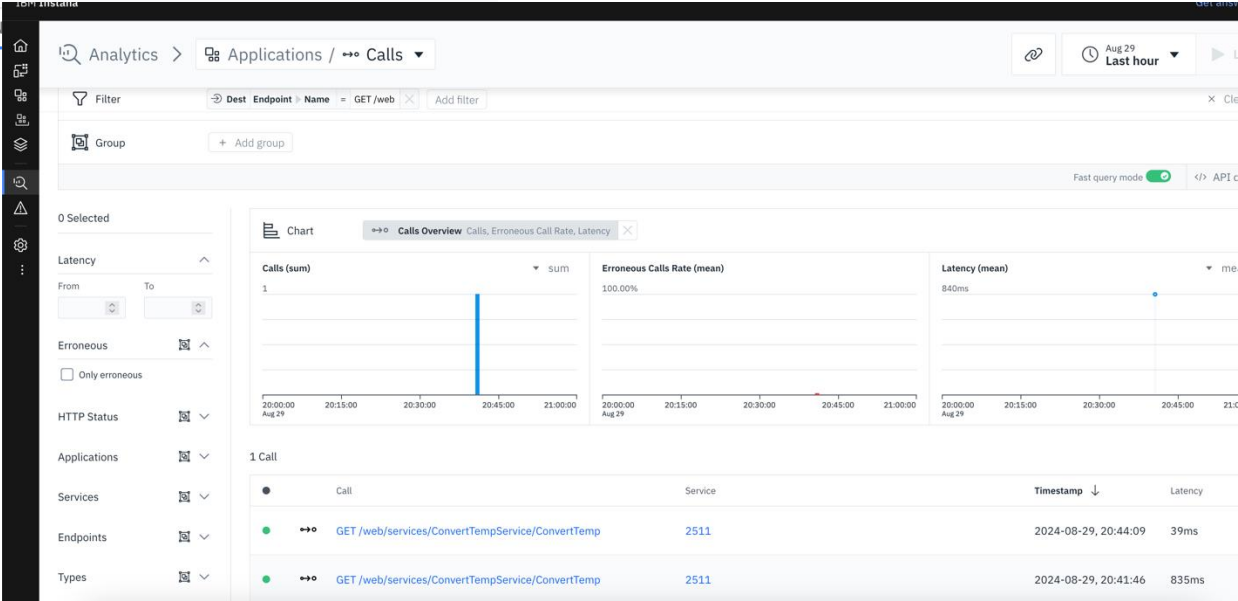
IBM Instana

Get ansi

Analytics > Applications / Calls ▾

Aug 29
Last hour ▾

Filter

Dest Endpoint Name = GET /web

Add filter

× Cle

Group

+ Add group

Fast query mode

</> API c

0 Selected

Latency

From To

Erroneous

Only erroneous

HTTP Status

Applications

Services

Endpoints

Types

Chart

Calls Overview Calls, Erroneous Call Rate, Latency

Calls (sum)

▾ sum

1

20:00:00
Aug 29

20:15:00

20:30:00

20:45:00

21:00:00

Erroneous Calls Rate (mean)

100.00%

20:00:00
Aug 29

20:15:00

20:30:00

20:45:00

21:00:00

Latency (mean)

▾ mea

840ms

20:00:00
Aug 29

20:15:00

20:30:00

20:45:00

21:0

1 Call

| | Call | Service | Timestamp ↓ | Latency |
|---|---|---|---|---|
| ● | GET /web/services/ConvertTempService/ConvertTemp | 2511 | 2024-08-29, 20:44:09 | 39ms |
| ● | GET /web/services/ConvertTempService/ConvertTemp | 2511 | 2024-08-29, 20:41:46 | 835ms |